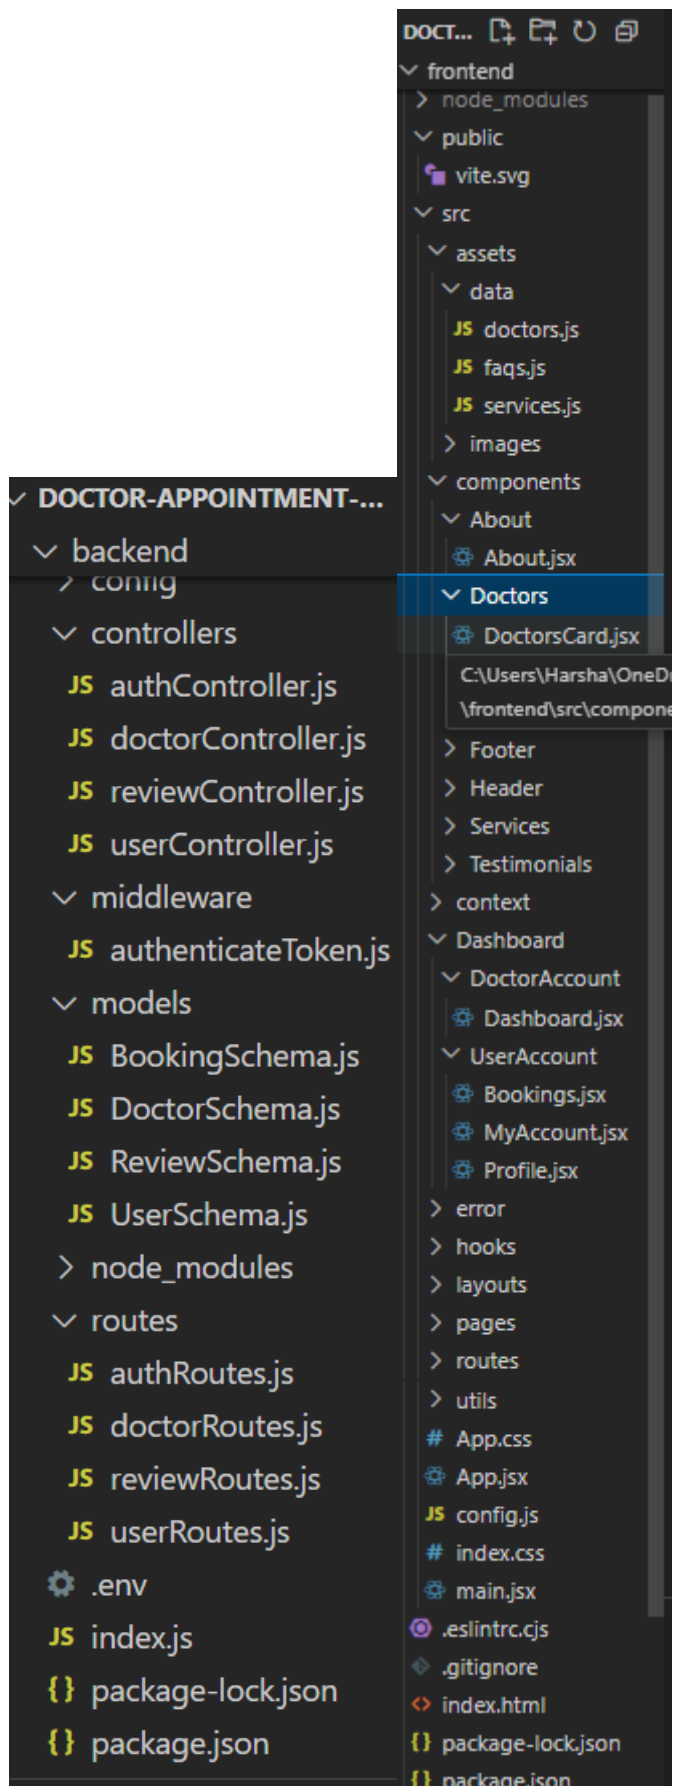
DOCT...

frontend
node_modules
public
vite.svg
src
assets
data
JS doctors.js
JS faqs.js
JS services.js
images
components
About
About.jsx
Doctors
DoctorsCard.jsx
C:\Users\Harsha\OneD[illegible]
\frontend\src\compone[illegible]
Footer
Header
Services
Testimonials
context
Dashboard
DoctorAccount
Dashboard.jsx
UserAccount
Bookings.jsx
MyAccount.jsx
Profile.jsx
error
hooks
layouts
pages
routes
utils
# App.css
App.jsx
JS config.js
# index.css
main.jsx
.eslintrc.cjs
.gitignore
index.html
{} package-lock.json
{} package.json

DOCTOR-APPOINTMENT-...
backend
config
controllers
JS authController.js
JS doctorController.js
JS reviewController.js
JS userController.js
middleware
JS authenticateToken.js
models
JS BookingSchema.js
JS DoctorSchema.js
JS ReviewSchema.js
JS UserSchema.js
node_modules
routes
JS authRoutes.js
JS doctorRoutes.js
JS reviewRoutes.js
JS userRoutes.js
.env
JS index.js
{} package-lock.json
{} package.json